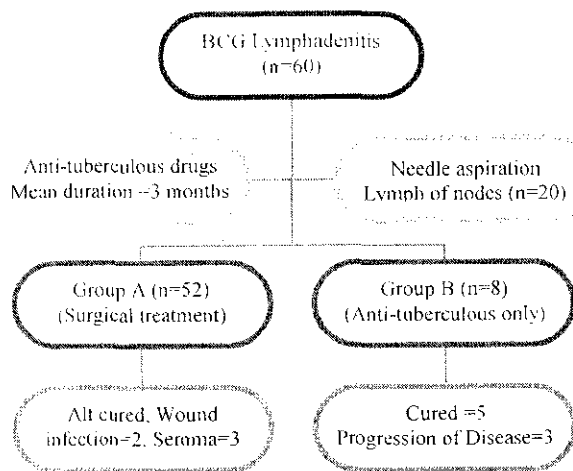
BCG Lymphadenitis (n=60)

Anti-tuberculous drugs Mean duration =3 months

Needle aspiration Lymph of nodes (n=20)

Group A (n=52) (Surgical treatment)

Group B (n=8) (Anti-tuberculous only)

All cured, Wound infection=2, Seroma=3

Cured =5 Progression of Disease=3